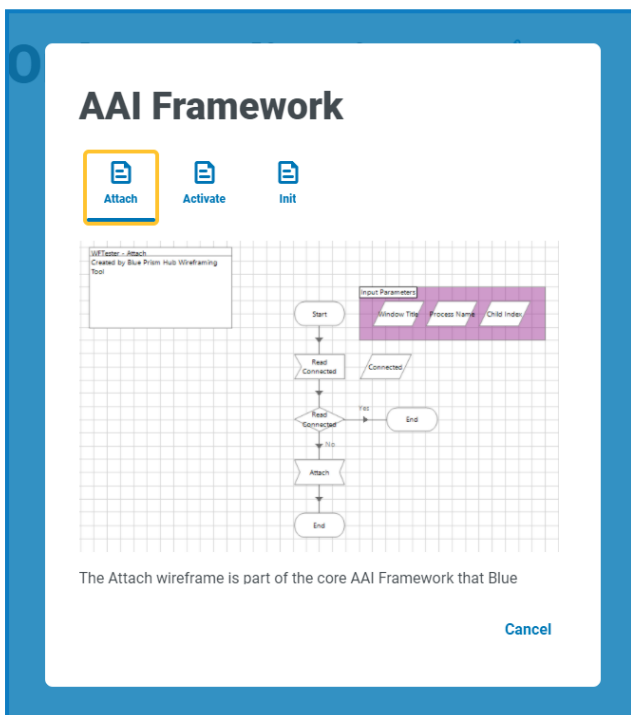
AAI Framework

Attach

Activate

Init

WFTester - Attach
Created by Blue Prism Hub Wireframing Tool

Input Parameters

Window Title

Process Name

Child Index

Start

Read Connected

Connected

Read Connected

Yes

End

No

Attach

End

The Attach wireframe is part of the core AAI Framework that Blue

Cancel